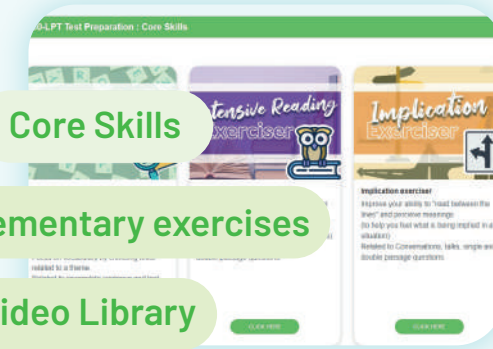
D-LPT Test Preparation : Core Skills

Core Skills

ntensive Reading Exercise

Implication Exercise

Implication exercise

Improve your ability to "read between the lines" and perceive meanings (to help you feel what is being implied in a situation). Related to Conversations, talks, simple and double passage questions.

ementary exercises

Focus on vocabulary by learning words related to a theme.

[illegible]

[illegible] passage questions

ideo Library

CLICK HERE

CLICK HERE